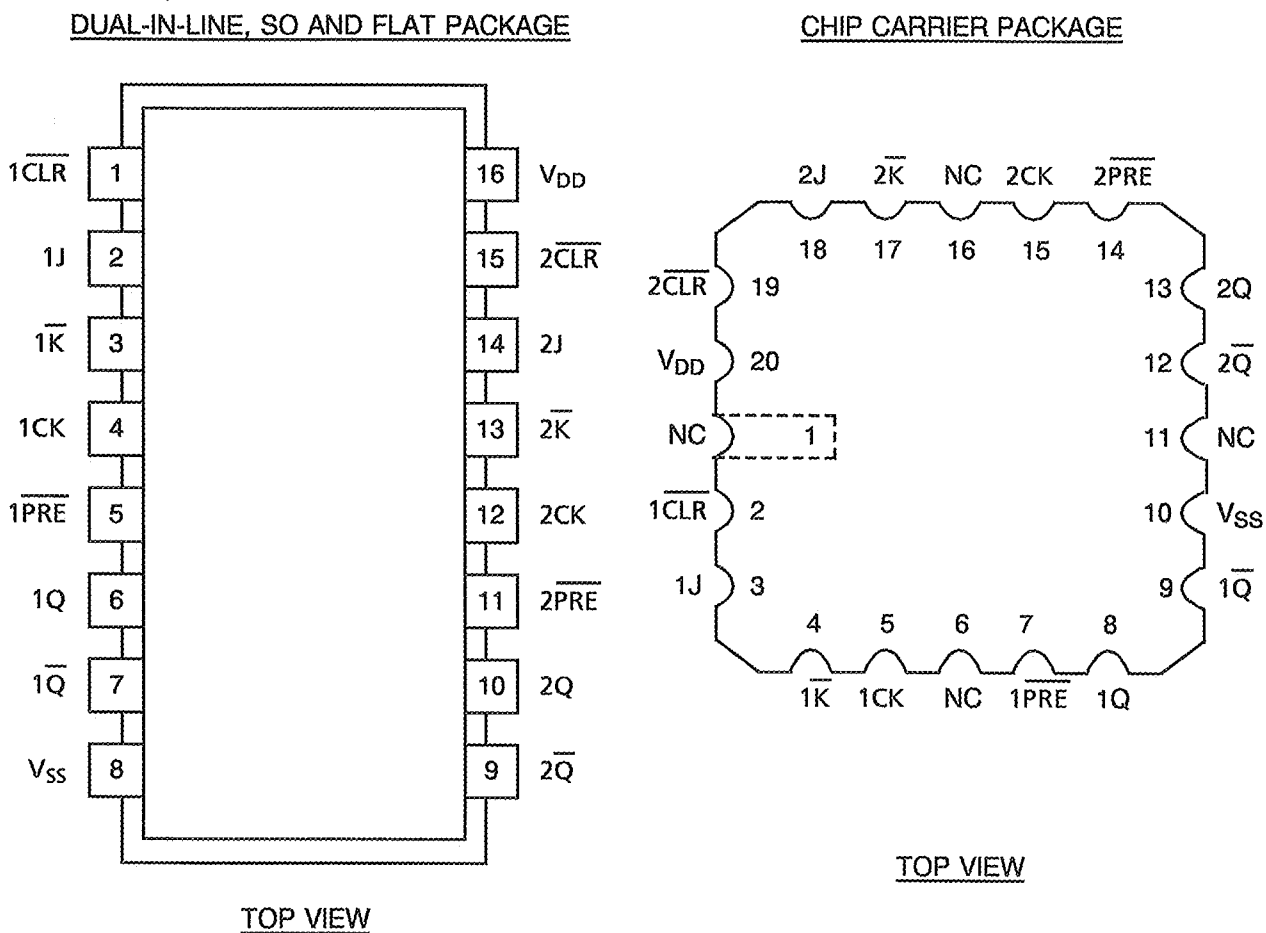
DUAL-IN-LINE, SO AND FLAT PACKAGE

$1\overline{CLR}$ 1
1J 2
$1\overline{K}$ 3
1CK 4
$1\overline{PRE}$ 5
1Q 6
$1\overline{Q}$ 7
$V_{SS}$ 8

16 $V_{DD}$
15 $2\overline{CLR}$
14 2J
13 $2\overline{K}$
12 2CK
11 $2\overline{PRE}$
10 2Q
9 $2\overline{Q}$

TOP VIEW

CHIP CARRIER PACKAGE

2J 18
$2\overline{K}$ 17
NC 16
2CK 15
$2\overline{PRE}$ 14

$2\overline{CLR}$ 19
$V_{DD}$ 20
NC 1
$1\overline{CLR}$ 2
1J 3

13 2Q
12 $2\overline{Q}$
11 NC
10 $V_{SS}$
9 $1\overline{Q}$

4 $1\overline{K}$
5 1CK
6 NC
7 $1\overline{PRE}$
8 1Q

TOP VIEW